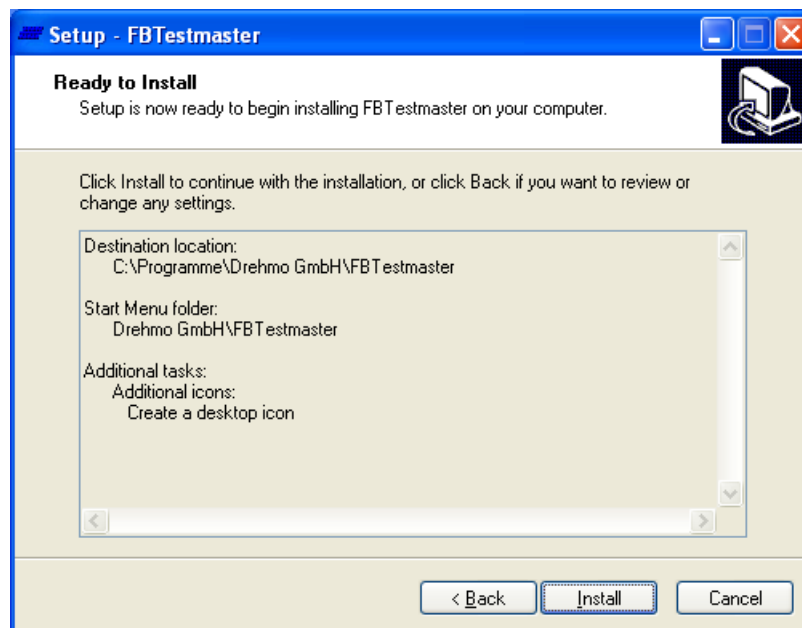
Setup - FBTestmaster

Ready to Install
Setup is now ready to begin installing FBTestmaster on your computer.

Click Install to continue with the installation, or click Back if you want to review or change any settings.

Destination location:
C:\Programme\Drehmo GmbH\FBTestmaster

Start Menu folder:
Drehmo GmbH\FBTestmaster

Additional tasks:
Additional icons:
Create a desktop icon

< Back
Install
Cancel